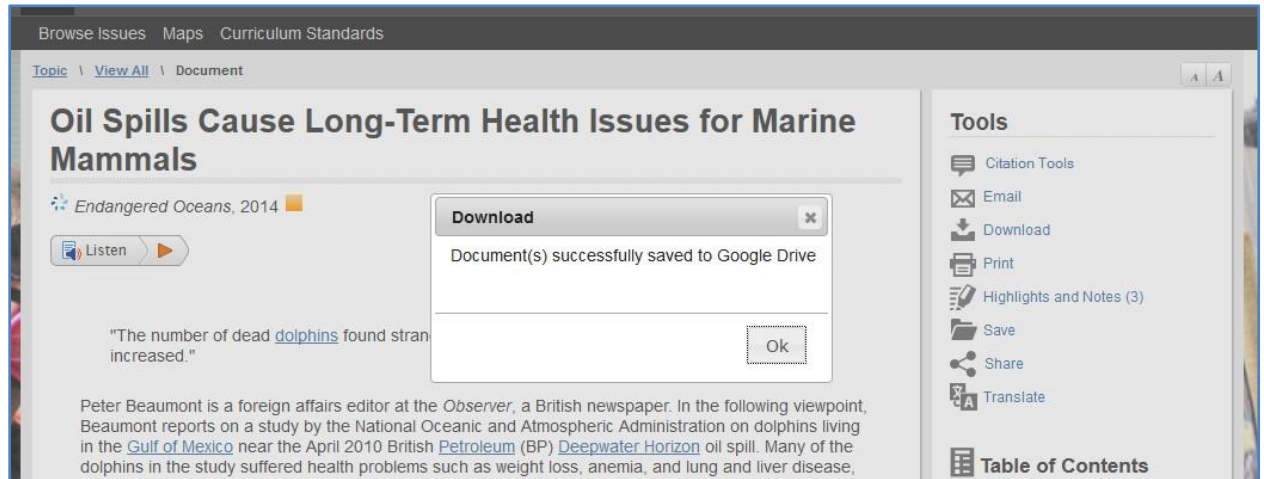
Browse Issues Maps Curriculum Standards

Topic \ View All \ Document

A A

Oil Spills Cause Long-Term Health Issues for Marine Mammals

Endangered Oceans, 2014

Listen

"The number of dead dolphins found stran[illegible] increased."

Download

Document(s) successfully saved to Google Drive

Ok

Peter Beaumont is a foreign affairs editor at the Observer, a British newspaper. In the following viewpoint, Beaumont reports on a study by the National Oceanic and Atmospheric Administration on dolphins living in the Gulf of Mexico near the April 2010 British Petroleum (BP) Deepwater Horizon oil spill. Many of the dolphins in the study suffered health problems such as weight loss, anemia, and lung and liver disease,

Tools

Citation Tools

Email

Download

Print

Highlights and Notes (3)

Save

Share

Translate

Table of Contents